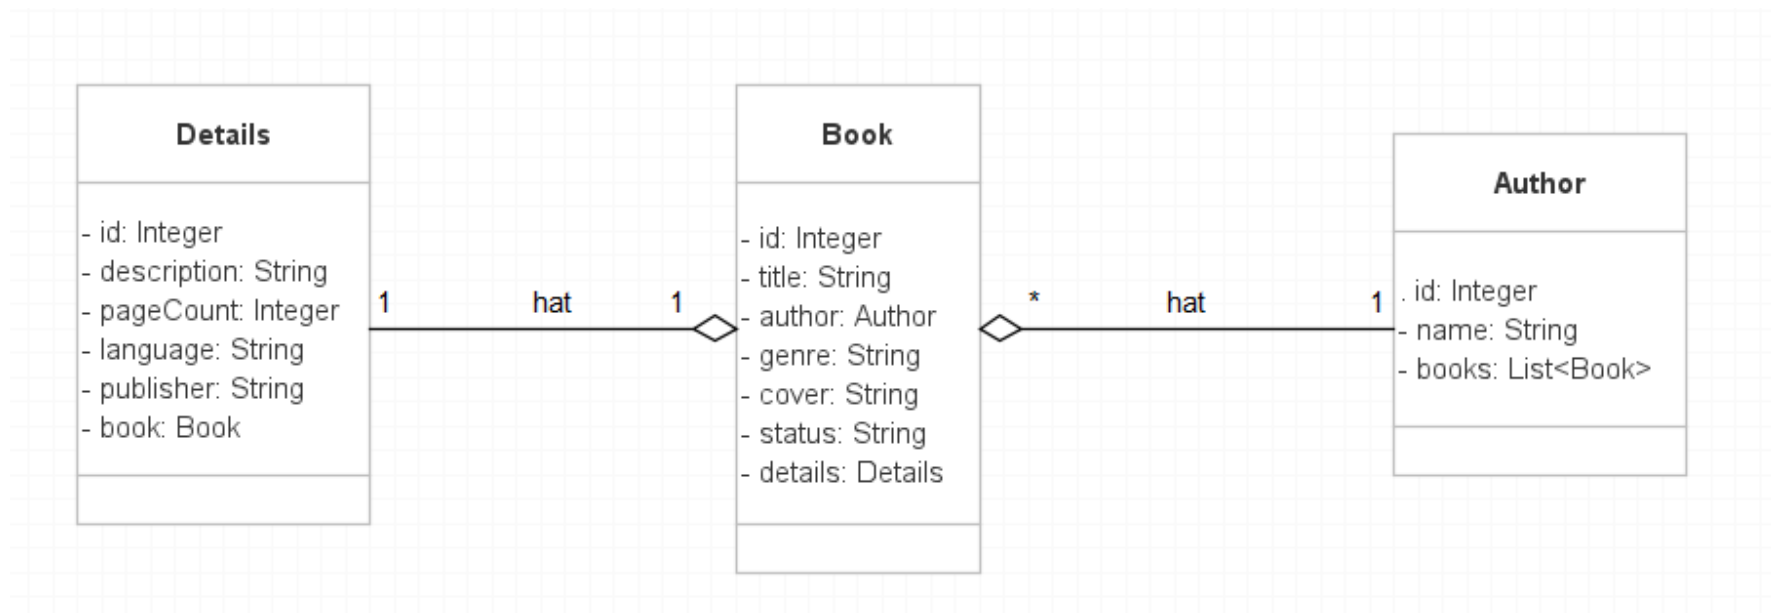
Details

- id: Integer
- description: String
- pageCount: Integer
- language: String
- publisher: String
- book: Book

1 hat 1

Book

- id: Integer
- title: String
- author: Author
- genre: String
- cover: String
- status: String
- details: Details

* hat 1

Author

. id: Integer
- name: String
- books: List<Book>